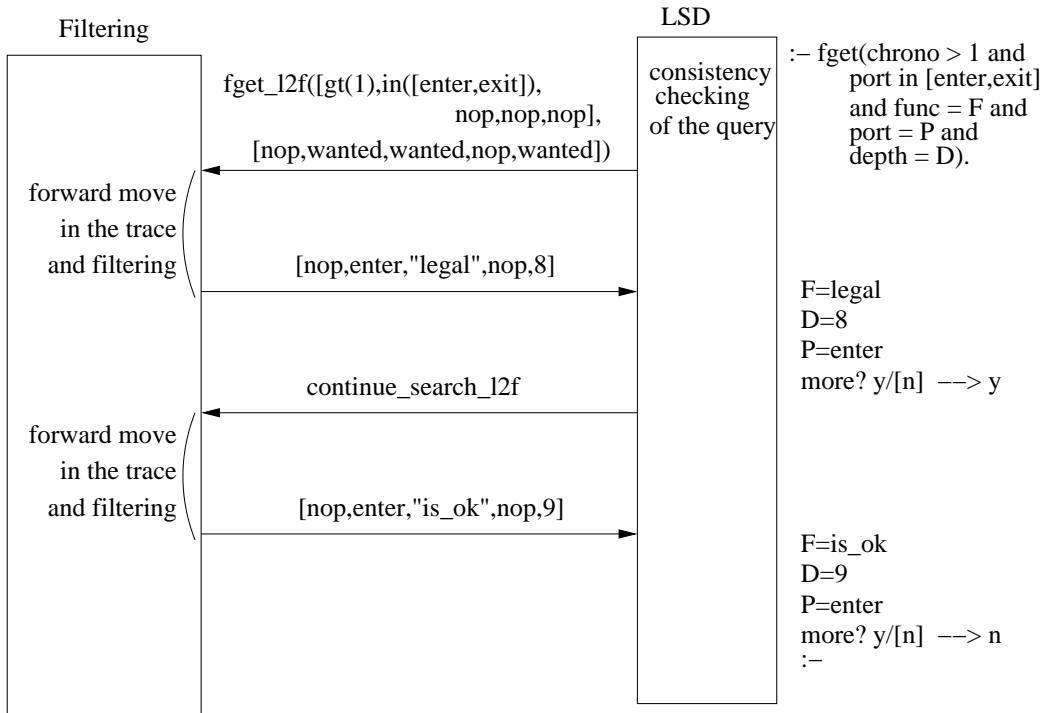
Filtering

LSD

consistency checking of the query

:– fget(chrono > 1 and port in [enter,exit] and func = F and port = P and depth = D).

fget_l2f([gt(1),in([enter,exit]), nop,nop,nop], [nop,wanted,wanted,nop,wanted])

forward move in the trace and filtering

[nop,enter,"legal",nop,8]

F=legal
D=8
P=enter
more? y/[n] ––> y

continue_search_l2f

forward move in the trace and filtering

[nop,enter,"is_ok",nop,9]

F=is_ok
D=9
P=enter
more? y/[n] ––> n
:–